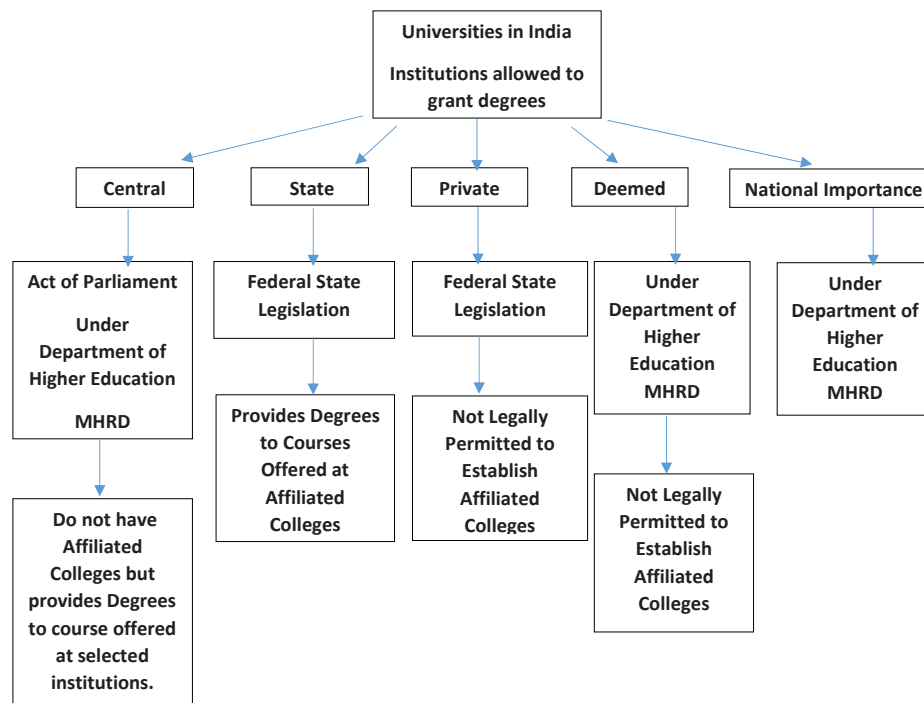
Universities in India

Institutions allowed to grant degrees

Central

State

Private

Deemed

National Importance

Act of Parliament

Under Department of Higher Education

MHRD

Do not have Affiliated Colleges but provides Degrees to course offered at selected institutions.

Federal State Legislation

Provides Degrees to Courses Offered at Affiliated Colleges

Federal State Legislation

Not Legally Permitted to Establish Affiliated Colleges

Under Department of Higher Education MHRD

Not Legally Permitted to Establish Affiliated Colleges

Under Department of Higher Education MHRD